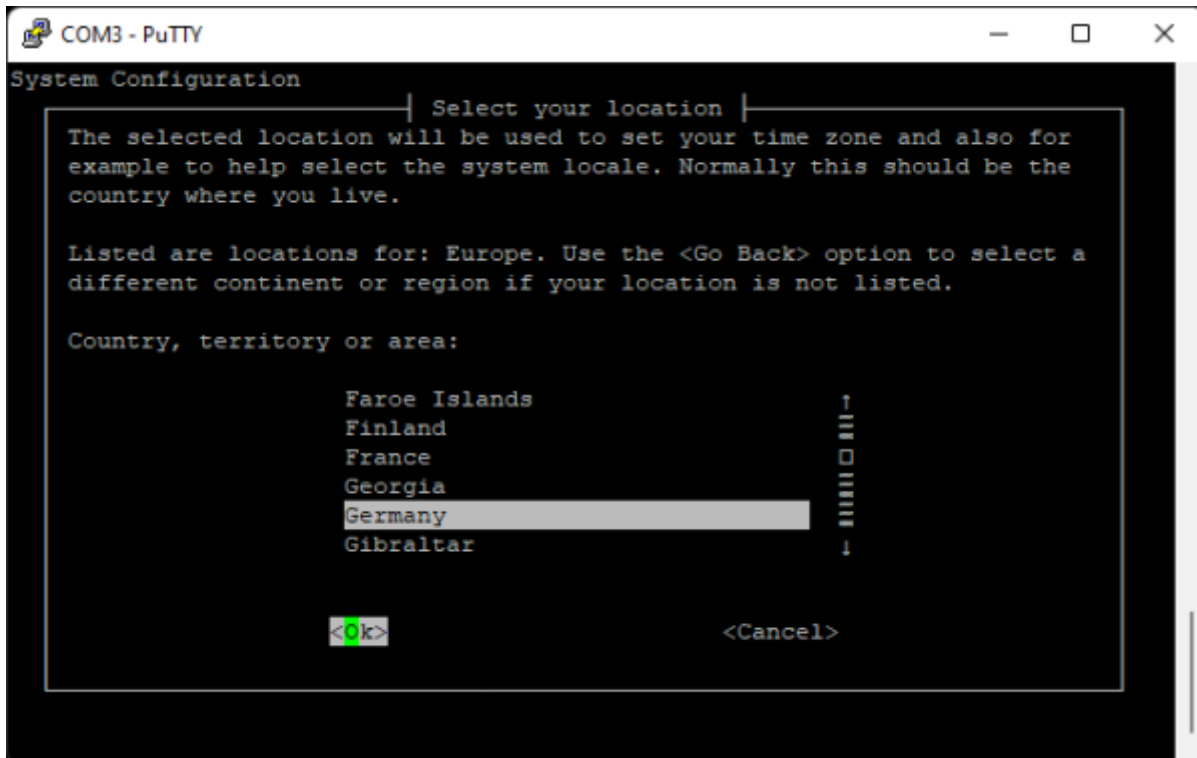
COM3 - PuTTY

System Configuration

Select your location

The selected location will be used to set your time zone and also for example to help select the system locale. Normally this should be the country where you live.

Listed are locations for: Europe. Use the <Go Back> option to select a different continent or region if your location is not listed.

Country, territory or area:

Faroe Islands
Finland
France
Georgia
Germany
Gibraltar

<Ok>
<Cancel>